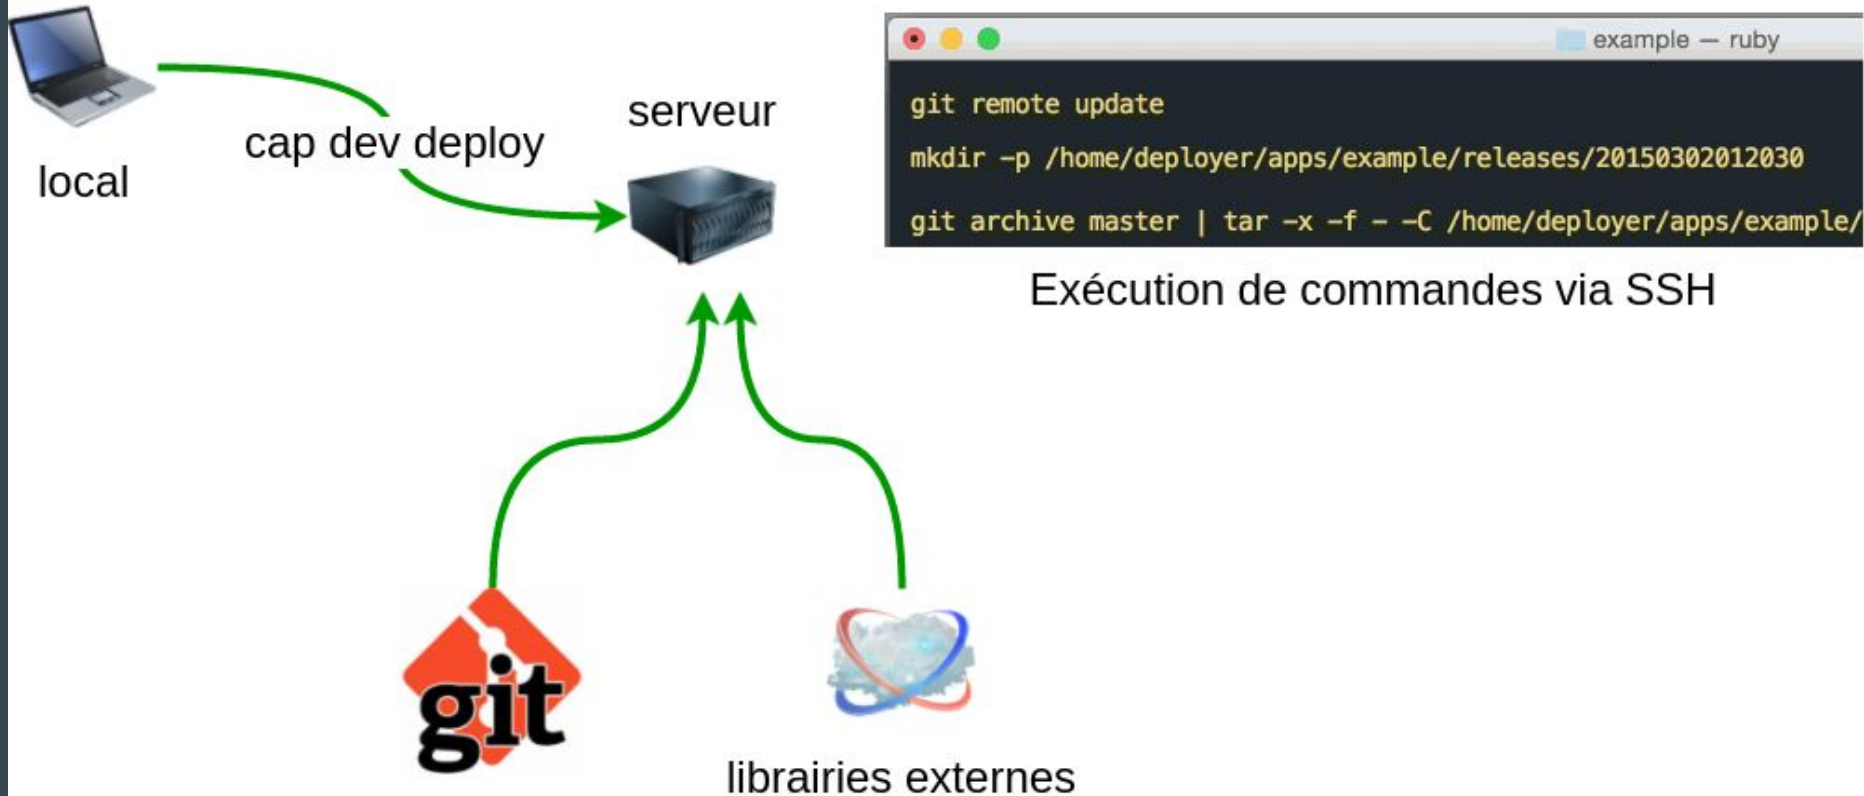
local

cap dev deploy

serveur

example — ruby

git remote update

mkdir -p /home/deployer/apps/example/releases/20150302012030

git archive master | tar -x -f - -C /home/deployer/apps/example/

Exécution de commandes via SSH

git

librairies externes